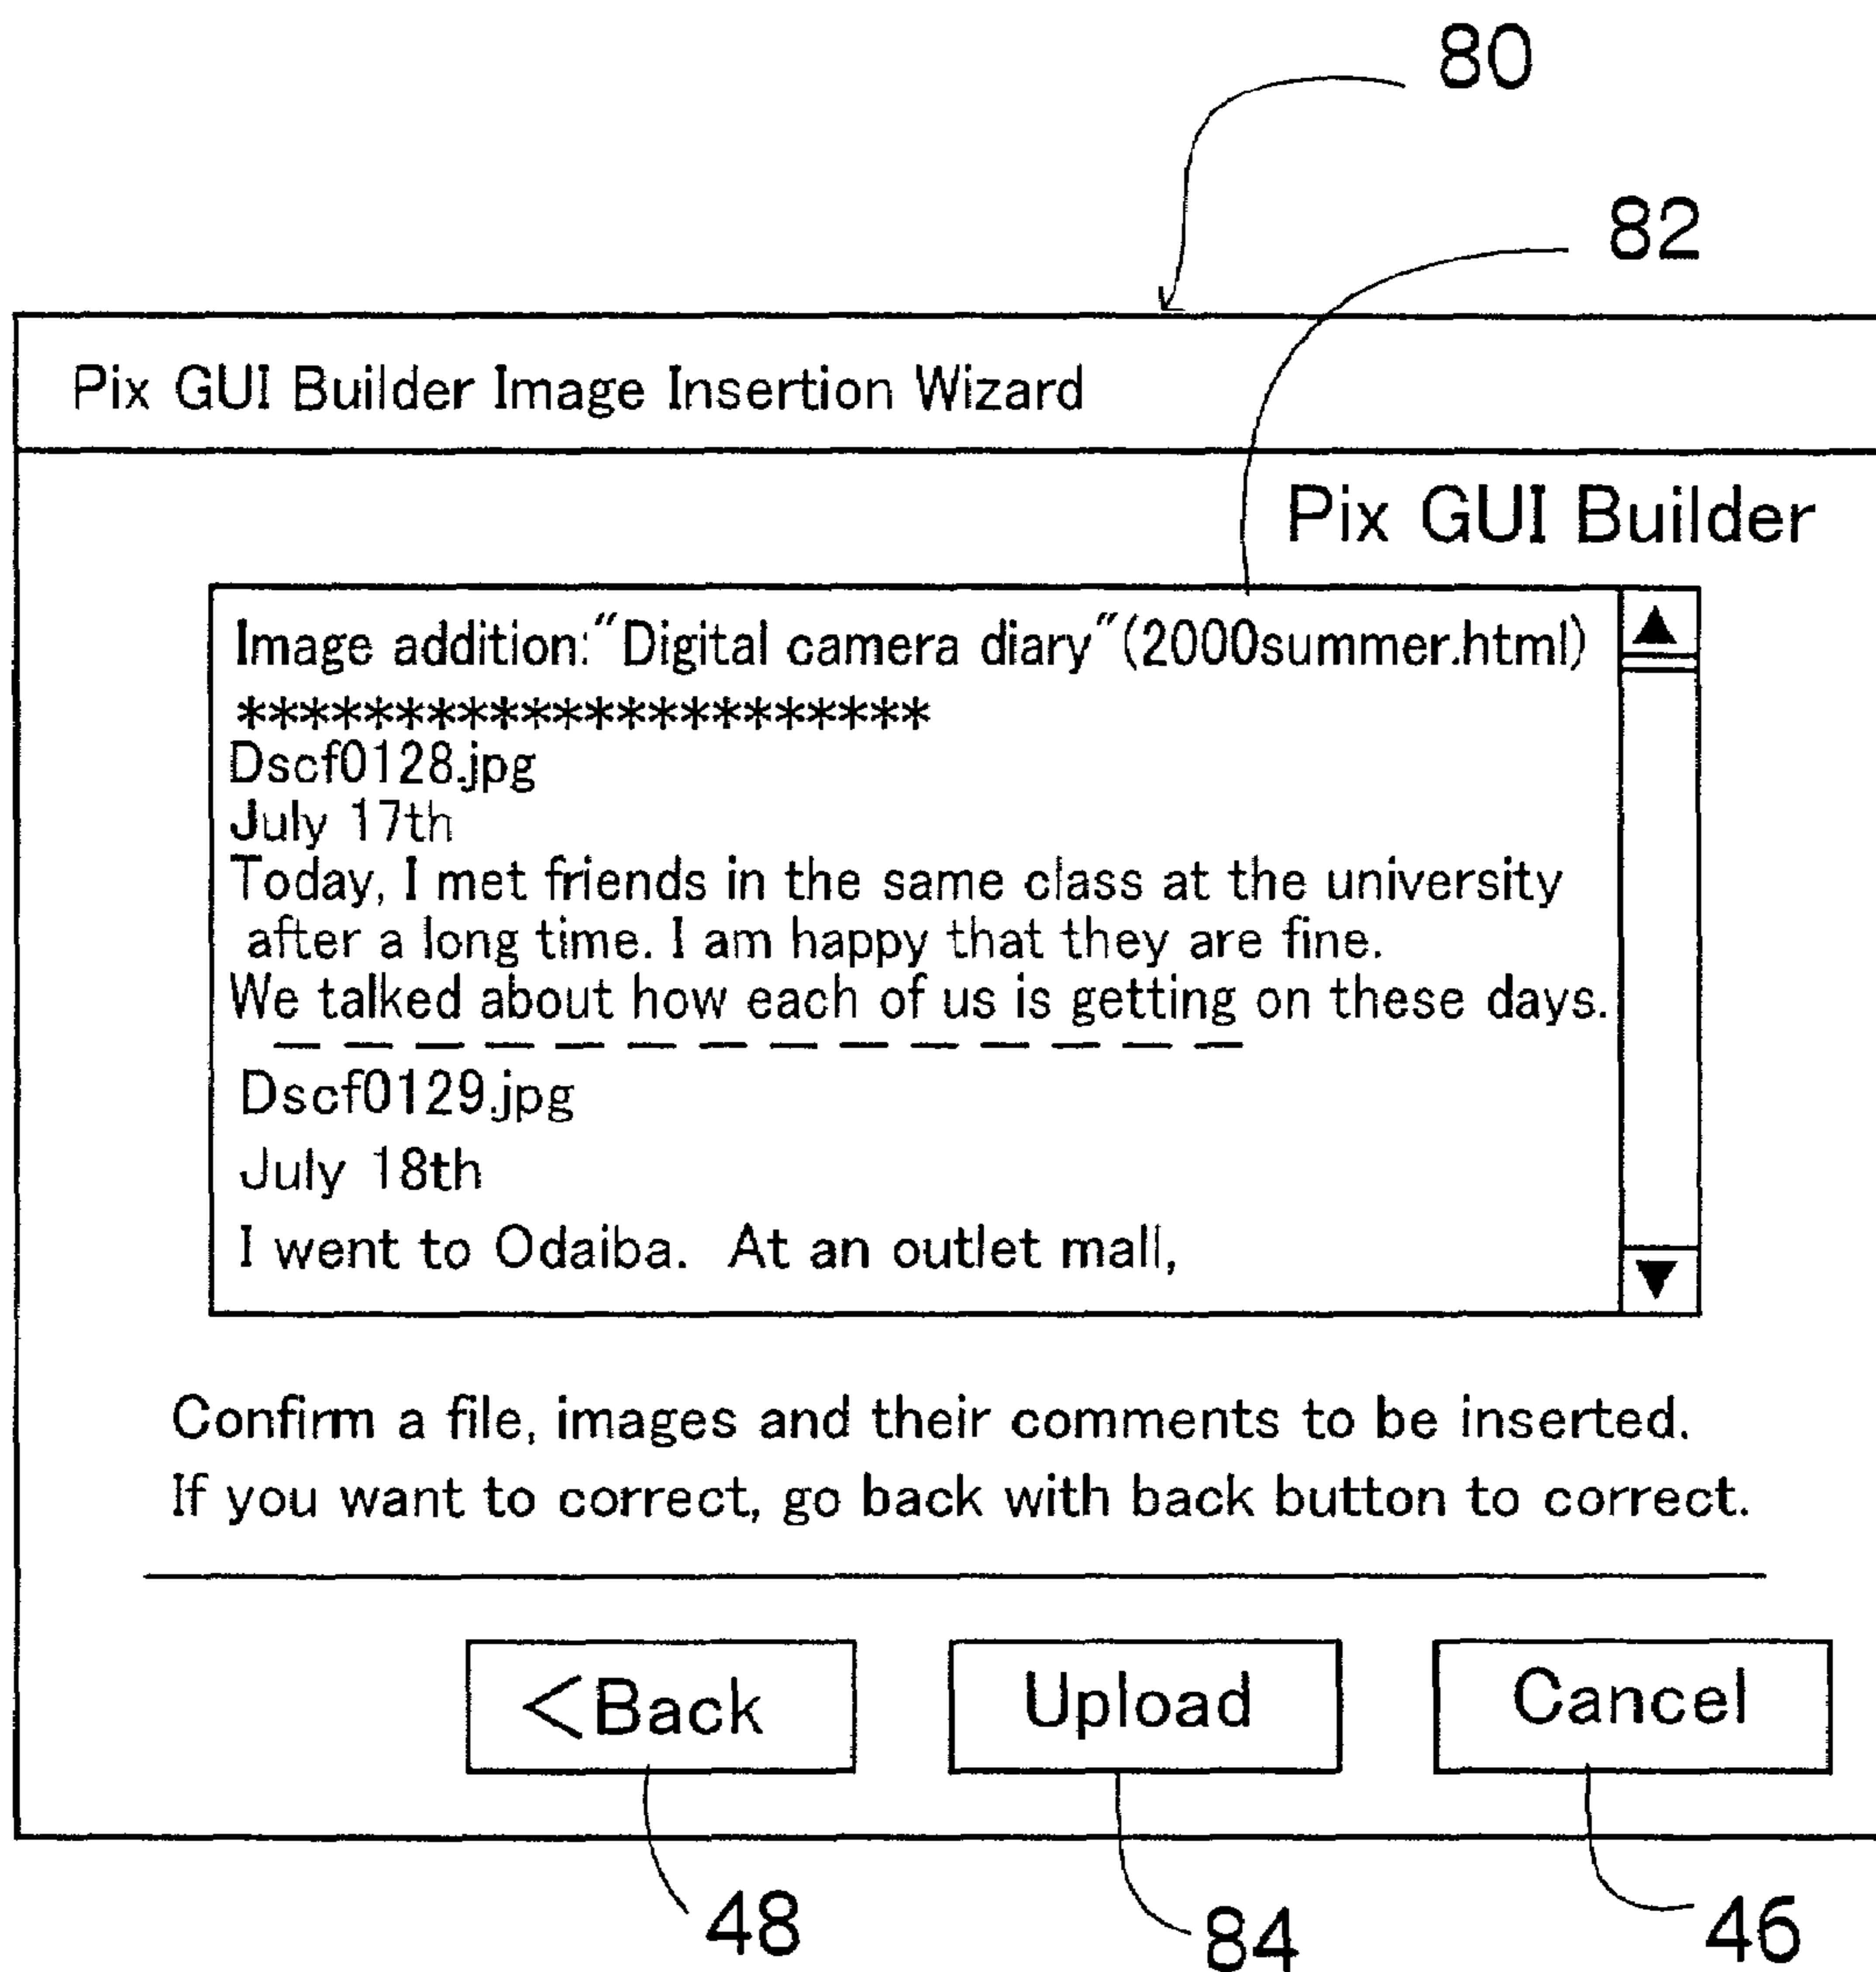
80

82

Pix GUI Builder Image Insertion Wizard

Pix GUI Builder

Image addition:"Digital camera diary"(2000summer.html)
**********************
Dscf0128.jpg
July 17th
Today, I met friends in the same class at the university after a long time. I am happy that they are fine.
We talked about how each of us is getting on these days.

Dscf0129.jpg
July 18th
I went to Odaiba. At an outlet mall,

Confirm a file, images and their comments to be inserted.
If you want to correct, go back with back button to correct.

<Back

Upload

Cancel

48

84

46